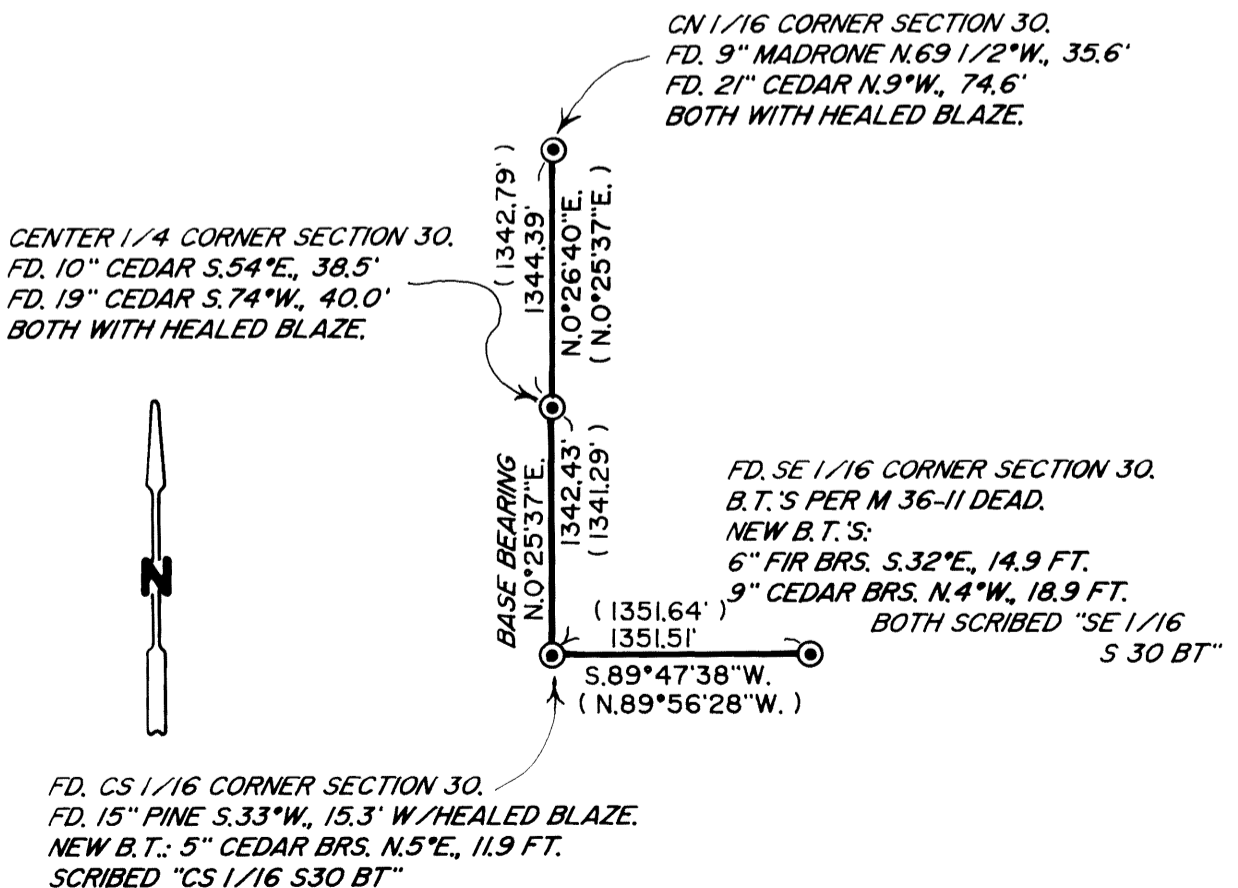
CN 1/16 CORNER SECTION 30.
FD. 9" MADRONE N.69 1/2°W., 35.6'
FD. 21" CEDAR N.9°W., 74.6'
BOTH WITH HEALED BLAZE.

CENTER 1/4 CORNER SECTION 30.
FD. 10" CEDAR S.54°E., 38.5'
FD. 19" CEDAR S.74°W., 40.0'
BOTH WITH HEALED BLAZE.

(1342.79')
1344.39'
N.0°26'40"E.
(N.0°25'37"E.)

BASE BEARING
N.0°25'37"E.
1342.43'
(1341.29')

N

FD. SE 1/16 CORNER SECTION 30.
B.T.'S PER M 36-11 DEAD.
NEW B.T.'S:
6" FIR BRS. S.32°E., 14.9 FT.
9" CEDAR BRS. N.4°W., 18.9 FT.
BOTH SCRIBED "SE 1/16 S 30 BT"

(1351.64')
1351.51'
S.89°47'38"W.
(N.89°56'28"W.)

FD. CS 1/16 CORNER SECTION 30.
FD. 15" PINE S.33°W., 15.3' W/HEALED BLAZE.
NEW B.T.: 5" CEDAR BRS. N.5°E., 11.9 FT.
SCRIBED "CS 1/16 S30 BT"